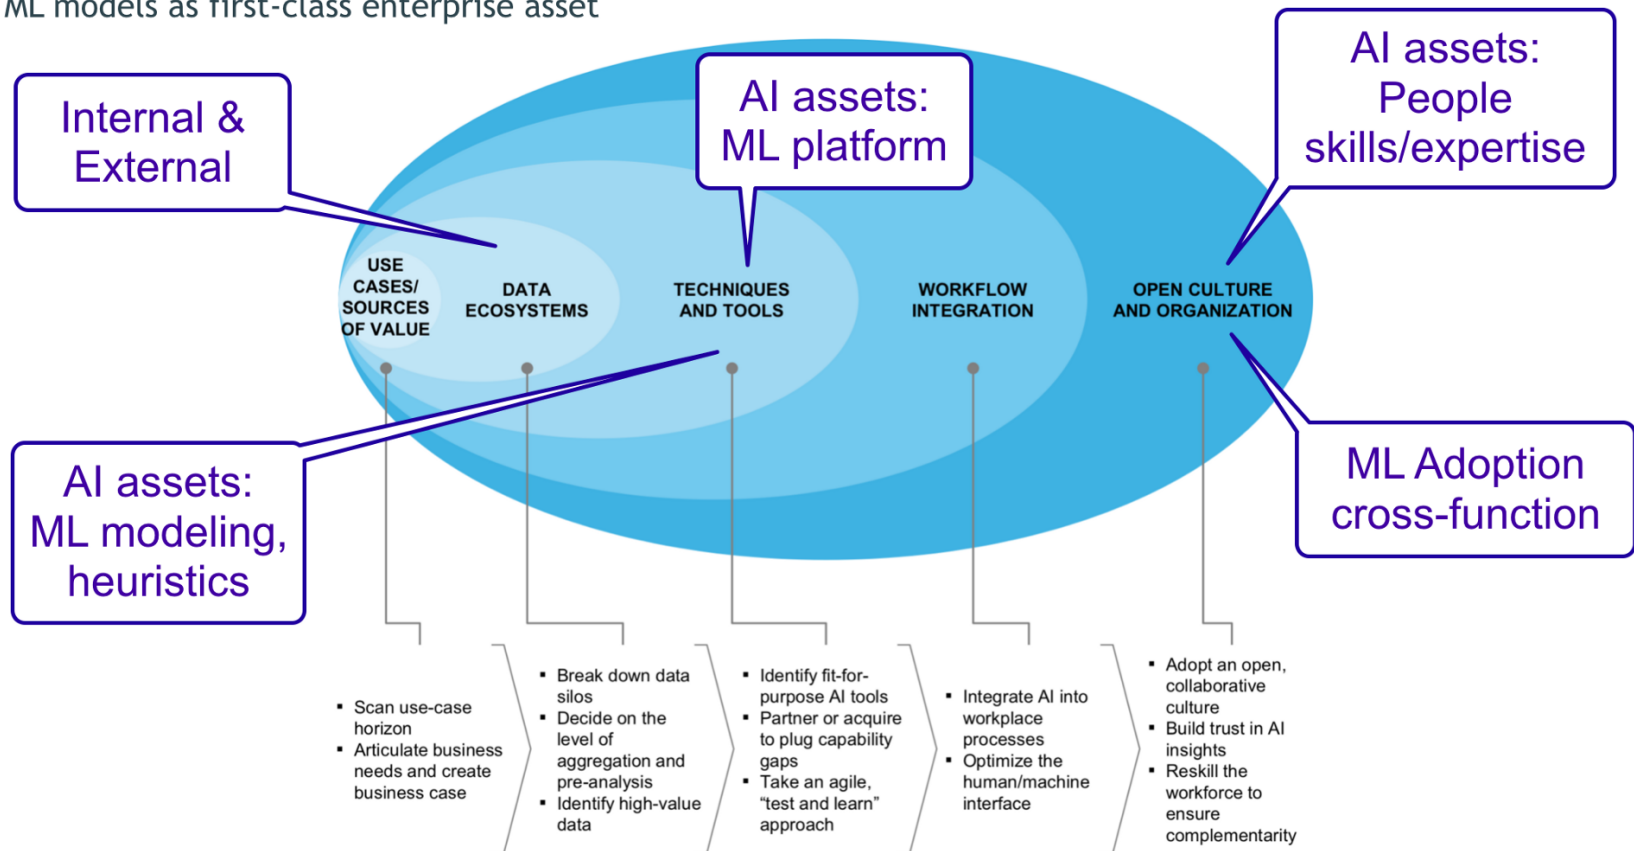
ML models as first-class enterprise asset

Internal & External

AI assets: ML platform

AI assets: People skills/expertise

USE CASES/ SOURCES OF VALUE

DATA ECOSYSTEMS

TECHNIQUES AND TOOLS

WORKFLOW INTEGRATION

OPEN CULTURE AND ORGANIZATION

AI assets: ML modeling, heuristics

ML Adoption cross-function

▪ Scan use-case horizon
▪ Articulate business needs and create business case

▪ Break down data silos
▪ Decide on the level of aggregation and pre-analysis
▪ Identify high-value data

▪ Identify fit-for-purpose AI tools
▪ Partner or acquire to plug capability gaps
▪ Take an agile, "test and learn" approach

▪ Integrate AI into workplace processes
▪ Optimize the human/machine interface

▪ Adopt an open, collaborative culture
▪ Build trust in AI insights
▪ Reskill the workforce to ensure complementarity